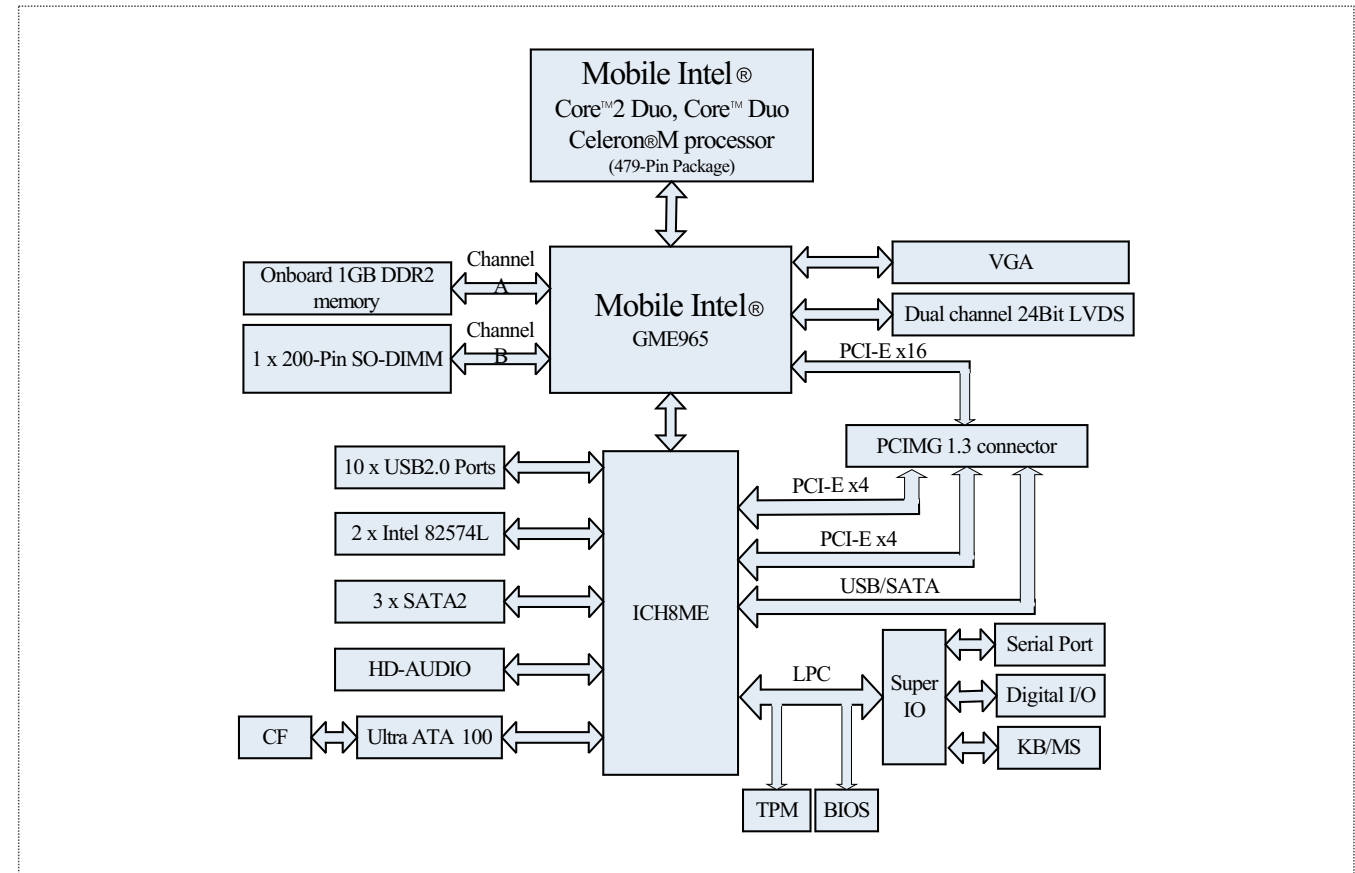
Mobile Intel®
Core™2 Duo, Core™ Duo
Celeron®M processor
(479-Pin Package)

Onboard 1GB DDR2 memory

Channel A

1 x 200-Pin SO-DIMM

Channel B

Mobile Intel®
GME965

VGA

Dual channel 24Bit LVDS

PCI-E x16

PCIMG 1.3 connector

10 x USB2.0 Ports

2 x Intel 82574L

3 x SATA2

HD-AUDIO

CF

Ultra ATA 100

ICH8ME

PCI-E x4

PCI-E x4

USB/SATA

LPC

Super IO

Serial Port

Digital I/O

KB/MS

TPM

BIOS